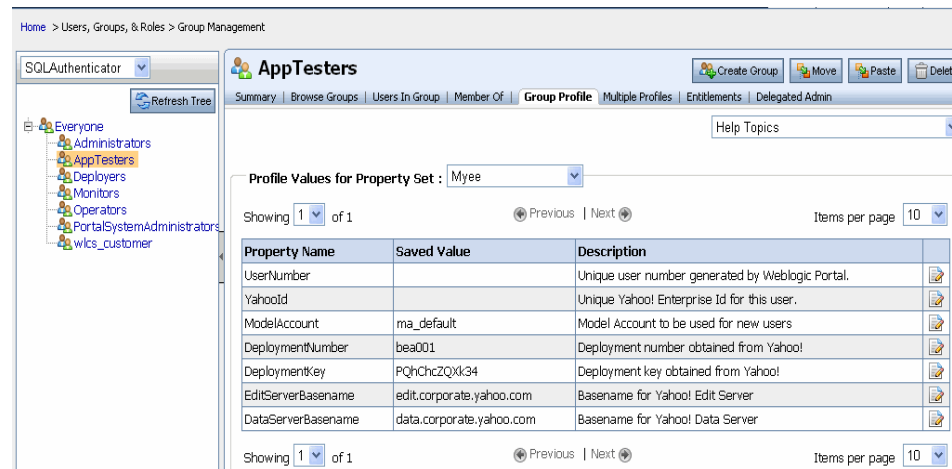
Home > Users, Groups, & Roles > Group Management

SQLAuthenticator

Refresh Tree

Everyone
Administrators
AppTesters
Deployers
Monitors
Operators
PortalSystemAdministrators
wlcs_customer

AppTesters

Create Group | Move | Paste | Delet

Summary | Browse Groups | Users In Group | Member Of | Group Profile | Multiple Profiles | Entitlements | Delegated Admin

Help Topics

Profile Values for Property Set : Myee

Showing 1 of 1 | Previous | Next | Items per page 10

| Property Name | Saved Value | Description |
|---|---|---|
| UserNumber | | Unique user number generated by Weblogic Portal. |
| YahooId | | Unique Yahoo! Enterprise Id for this user. |
| ModelAccount | ma_default | Model Account to be used for new users |
| DeploymentNumber | bea001 | Deployment number obtained from Yahoo! |
| DeploymentKey | PQhChcZQXk34 | Deployment key obtained from Yahoo! |
| EditServerBasename | edit.corporate.yahoo.com | Basename for Yahoo! Edit Server |
| DataServerBasename | data.corporate.yahoo.com | Basename for Yahoo! Data Server |

Showing 1 of 1 | Previous | Next | Items per page 10